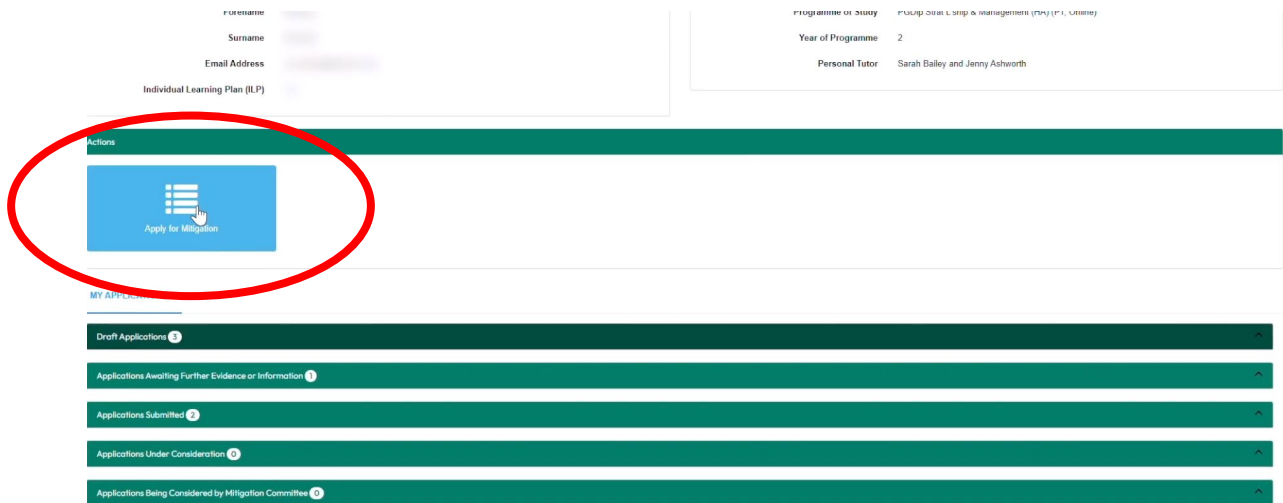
Forename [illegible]

Surname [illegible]

Email Address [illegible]

Individual Learning Plan (ILP) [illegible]

Programme of Study PGDip Strat L'ship & Management (HA) (PT, Online)

Year of Programme 2

Personal Tutor Sarah Bailey and Jenny Ashworth

Actions

Apply for Mitigation

MY APPLICA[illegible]

Draft Applications 3

Applications Awaiting Further Evidence or Information 1

Applications Submitted 2

Applications Under Consideration 0

Applications Being Considered by Mitigation Committee 0